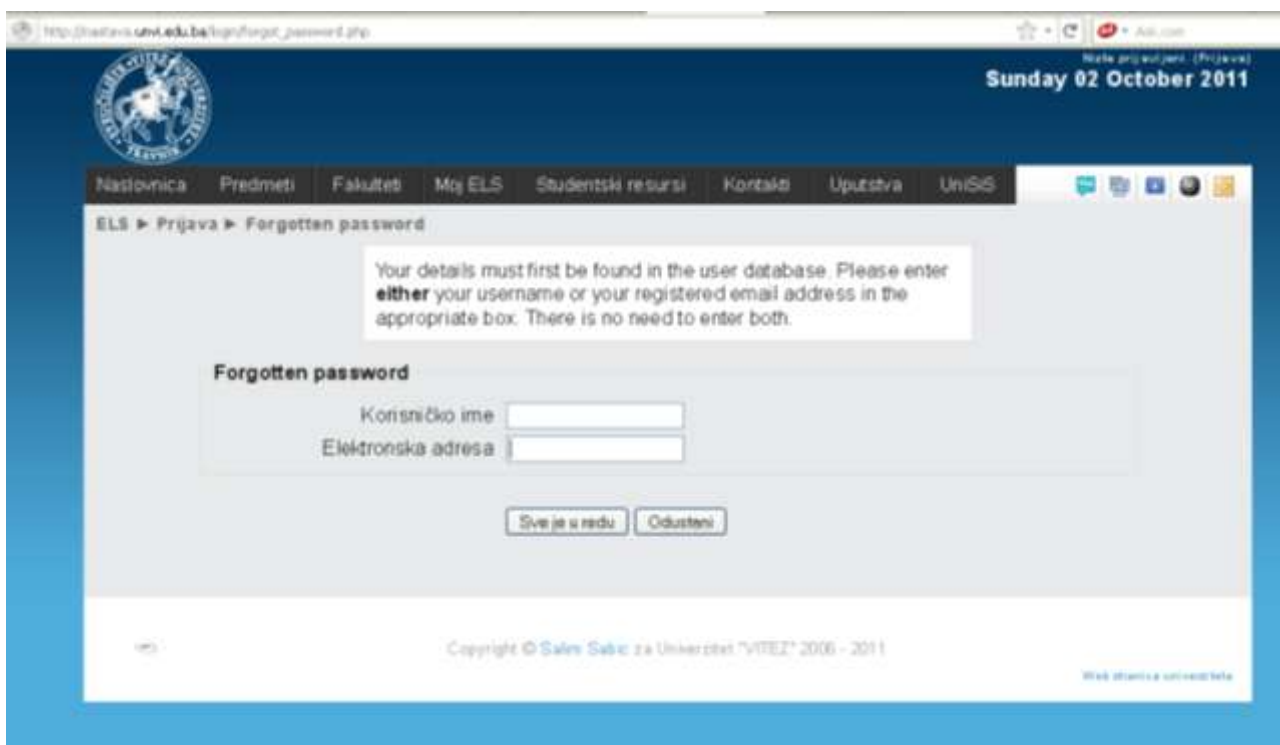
http://nastava.unvi.edu.ba/login/forgot_password.php

Ask.com

Niste prijavljeni. (Prijava)
Sunday 02 October 2011

Naslovnica Predmeti Fakulteti Moj ELS Studentski resursi Kontakti Uputstva UniSiS

ELS ► Prijava ► Forgotten password

Your details must first be found in the user database. Please enter **either** your username or your registered email address in the appropriate box. There is no need to enter both.

Forgotten password

Korisničko ime

Elektronska adresa

Sve je u redu Odustani

Copyright © Salim Sabic za Univerzitet "VITEZ" 2006 - 2011

Web stranica univerziteta